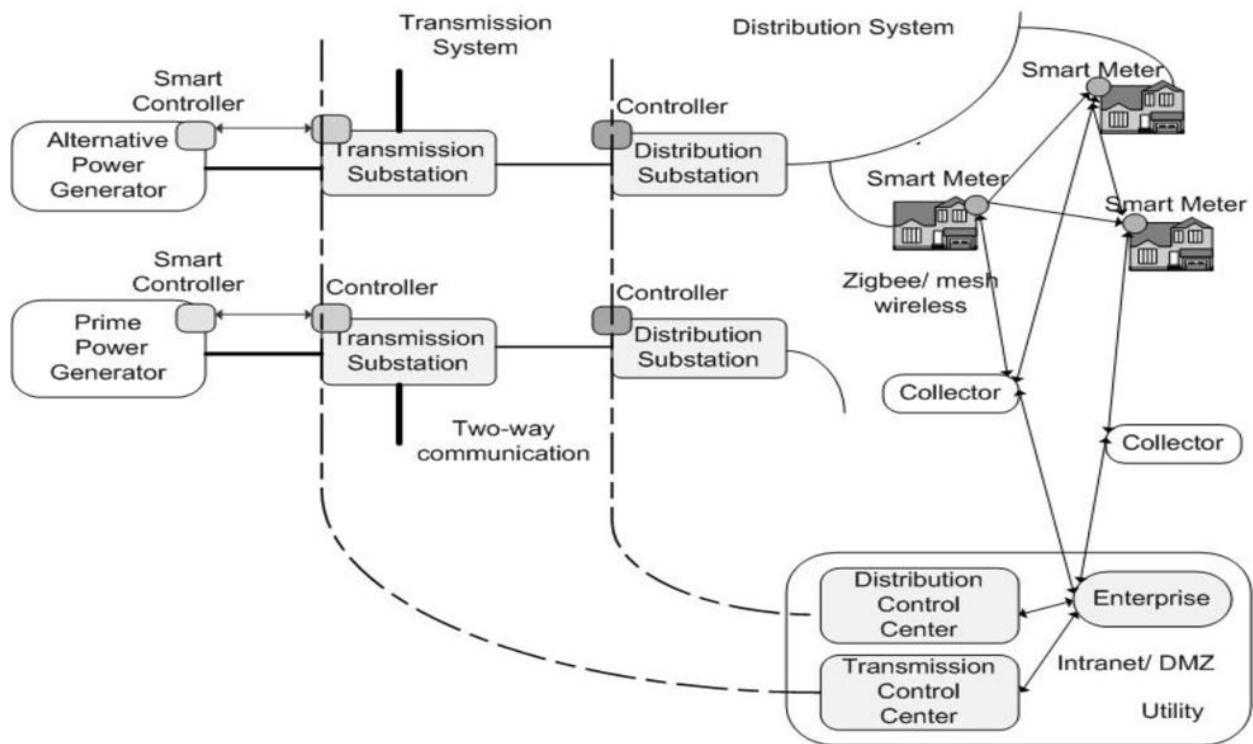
Transmission System

Distribution System

Smart Controller

Alternative Power Generator

Transmission Substation

Controller

Distribution Substation

Smart Meter

Smart Meter

Smart Meter

Smart Controller

Controller

Prime Power Generator

Transmission Substation

Controller

Distribution Substation

Zigbee/ mesh wireless

Collector

Collector

Two-way communication

Distribution Control Center

Enterprise

Transmission Control Center

Intranet/ DMZ

Utility